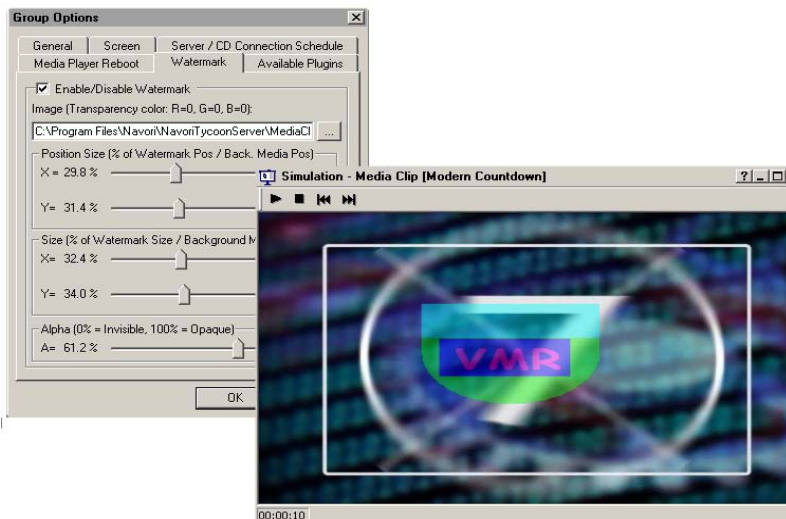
Group Options

General | Screen | Server / CD Connection Schedule
Media Player Reboot | Watermark | Available Plugins

Enable/Disable Watermark

Image (Transparency color: R=0, G=0, B=0):

C:\Program Files\Navori\NavoriTycoonServer\MediaCl ...

Position Size (% of Watermark Pos / Back. Media Pos)

X= 29.8 %

Y= 31.4 %

Size (% of Watermark Size / Background M

X= 32.4 %

Y= 34.0 %

Alpha (0% = Invisible, 100% = Opaque)

A= 61.2 %

OK

Simulation - Media Clip [Modern Countdown]

VMR

00:00:10